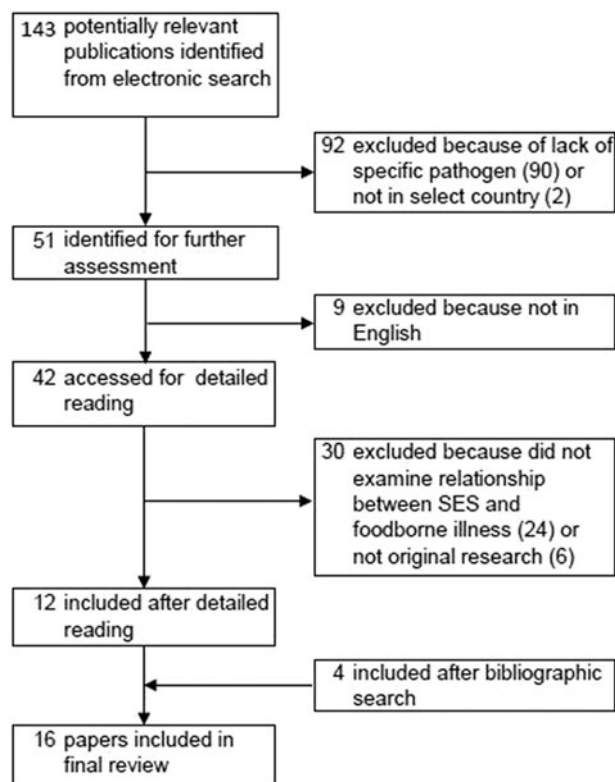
143 potentially relevant publications identified from electronic search

92 excluded because of lack of specific pathogen (90) or not in select country (2)

51 identified for further assessment

9 excluded because not in English

42 accessed for detailed reading

30 excluded because did not examine relationship between SES and foodborne illness (24) or not original research (6)

12 included after detailed reading

4 included after bibliographic search

16 papers included in final review